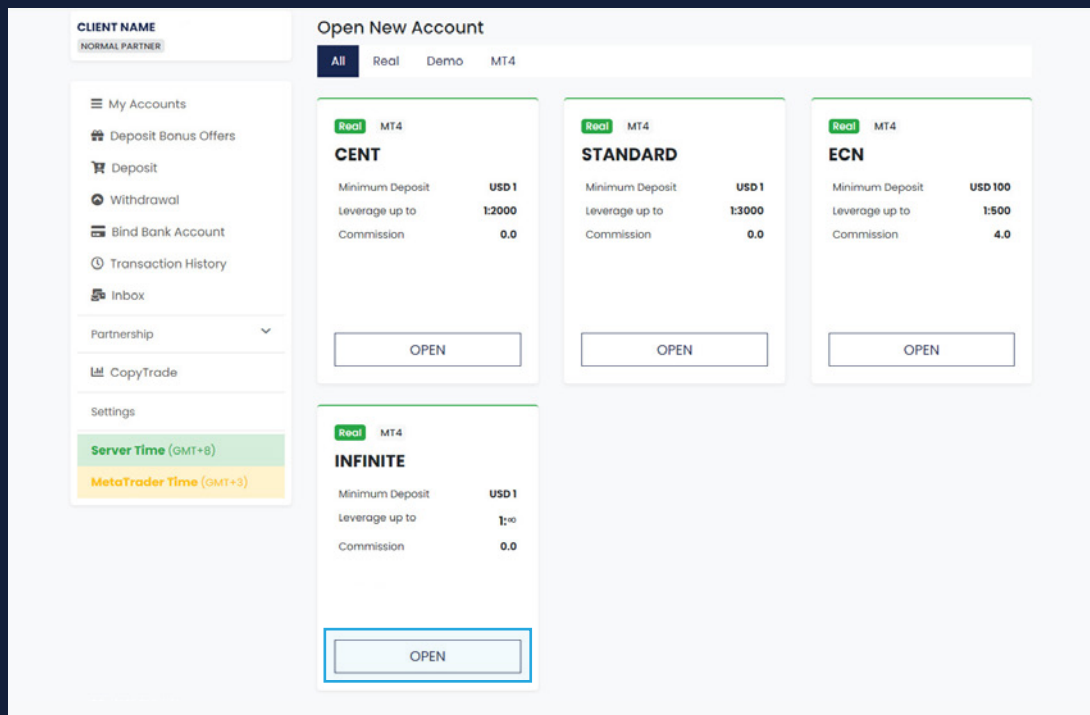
CLIENT NAME
NORMAL PARTNER

My Accounts
Deposit Bonus Offers
Deposit
Withdrawal
Bind Bank Account
Transaction History
Inbox
Partnership
CopyTrade
Settings
Server Time (GMT+8)
MetaTrader Time (GMT+3)

Open New Account

All Real Demo MT4

Real MT4
CENT
Minimum Deposit USD 1
Leverage up to 1:2000
Commission 0.0
OPEN

Real MT4
STANDARD
Minimum Deposit USD 1
Leverage up to 1:3000
Commission 0.0
OPEN

Real MT4
ECN
Minimum Deposit USD 100
Leverage up to 1:500
Commission 4.0
OPEN

Real MT4
INFINITE
Minimum Deposit USD 1
Leverage up to $1:\infty$
Commission 0.0
OPEN